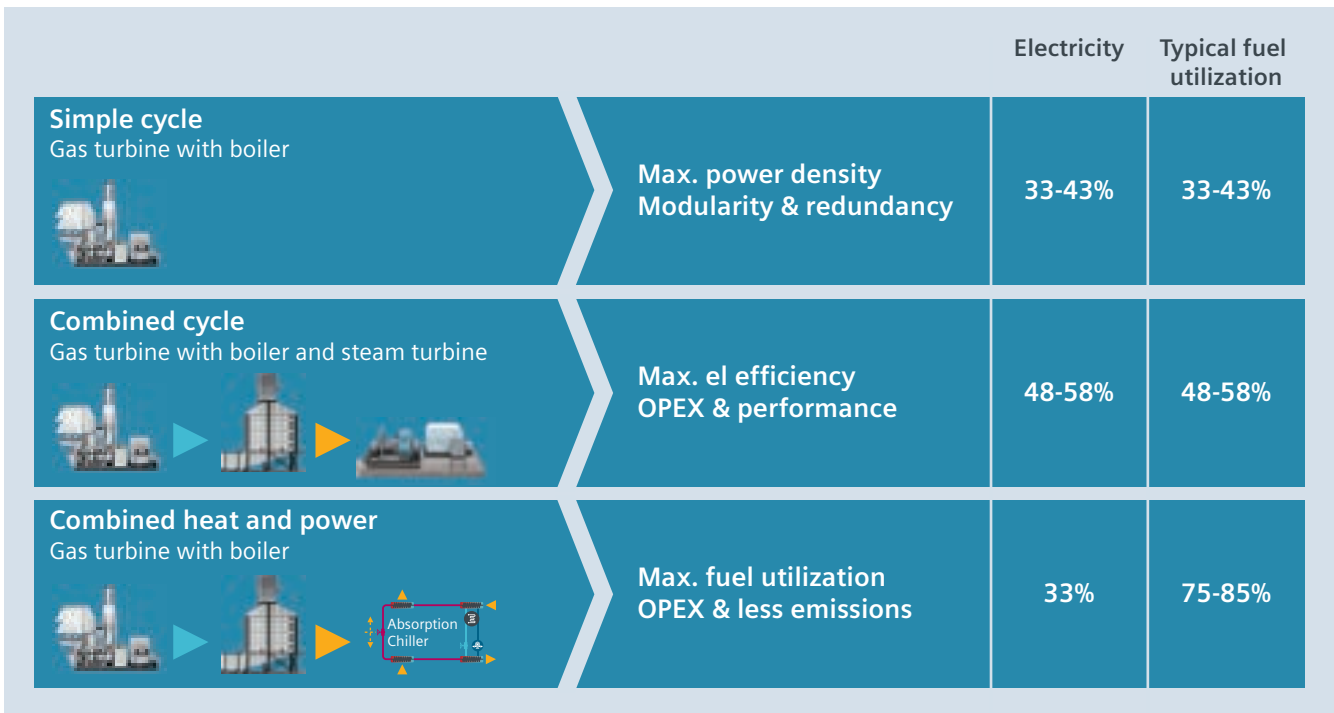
| | | Electricity | Typical fuel utilization |
|---|---|---|---|
| **Simple cycle** Gas turbine with boiler | Max. power density Modularity & redundancy | 33-43% | 33-43% |
| **Combined cycle** Gas turbine with boiler and steam turbine | Max. el efficiency OPEX & performance | 48-58% | 48-58% |
| **Combined heat and power** Gas turbine with boiler Absorption Chiller | Max. fuel utilization OPEX & less emissions | 33% | 75-85% |